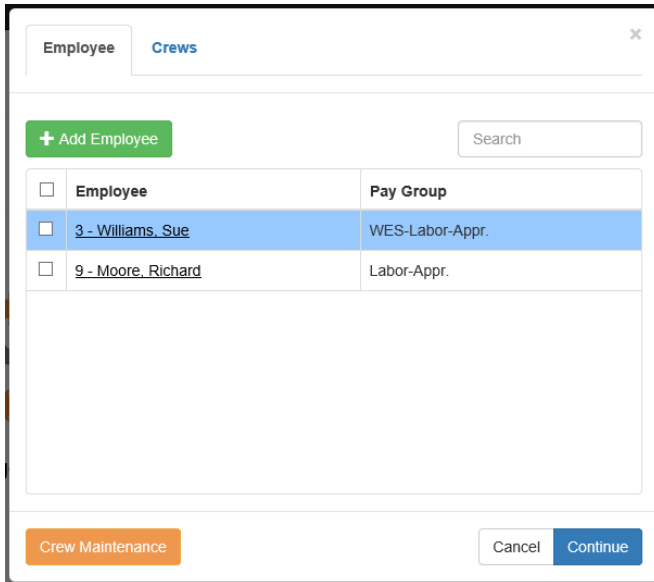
Employee Crews

×

+ Add Employee

Search

| ☐ | Employee | Pay Group |
|---|---|---|
| ☐ | 3 - Williams, Sue | WES-Labor-Appr. |
| ☐ | 9 - Moore, Richard | Labor-Appr. |

Crew Maintenance

Cancel Continue